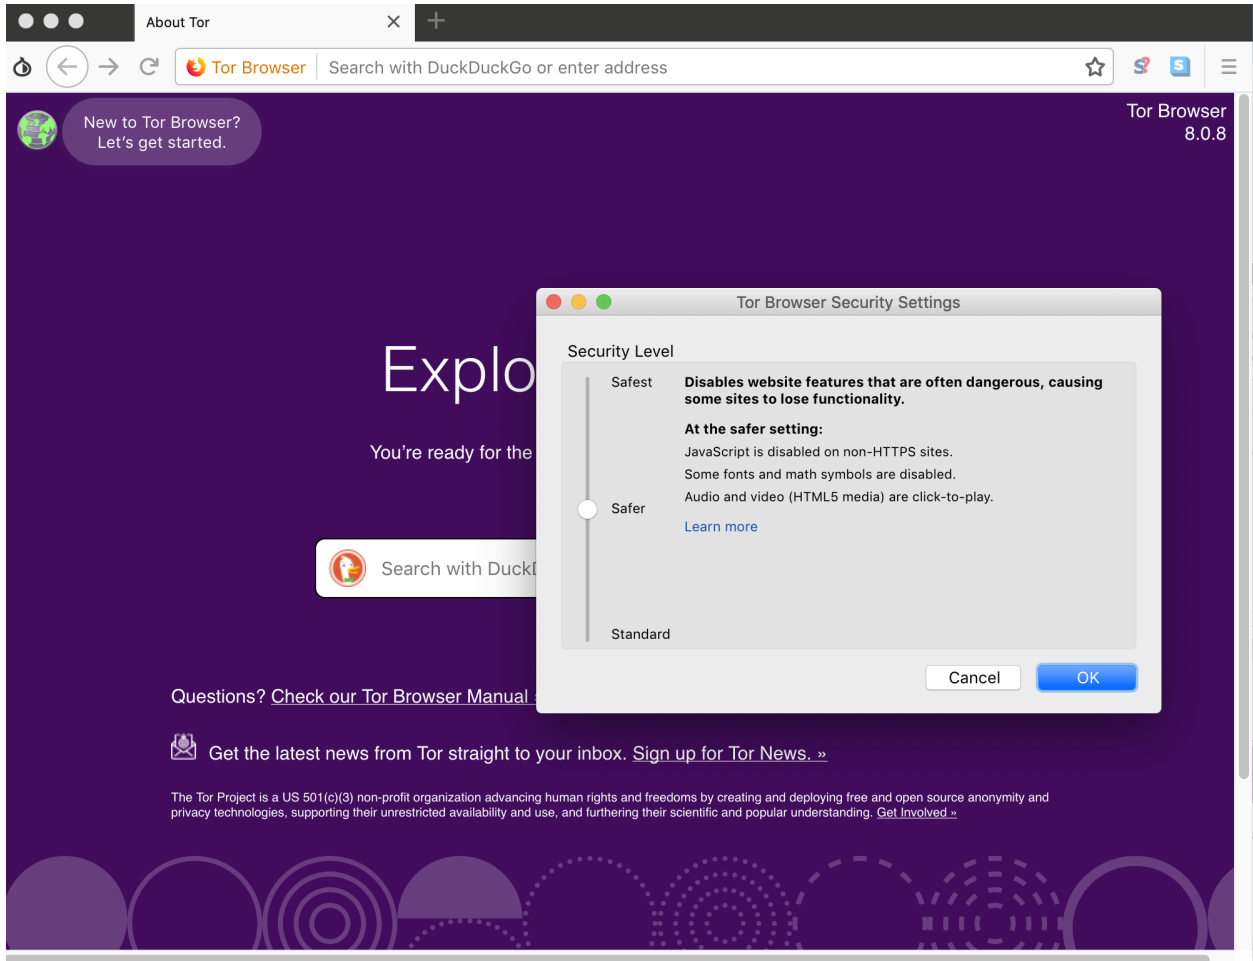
About Tor

Tor Browser Search with DuckDuckGo or enter address

New to Tor Browser?
Let's get started.

Tor Browser
8.0.8

Explo

You're ready for the

Search with Duck

Questions? Check our Tor Browser Manual

Get the latest news from Tor straight to your inbox. Sign up for Tor News. »

The Tor Project is a US 501(c)(3) non-profit organization advancing human rights and freedoms by creating and deploying free and open source anonymity and privacy technologies, supporting their unrestricted availability and use, and furthering their scientific and popular understanding. Get Involved »

Tor Browser Security Settings

Security Level

Safest

Safer

Standard

Disables website features that are often dangerous, causing some sites to lose functionality.

At the safer setting:

JavaScript is disabled on non-HTTPS sites.

Some fonts and math symbols are disabled.

Audio and video (HTML5 media) are click-to-play.

Learn more

Cancel

OK